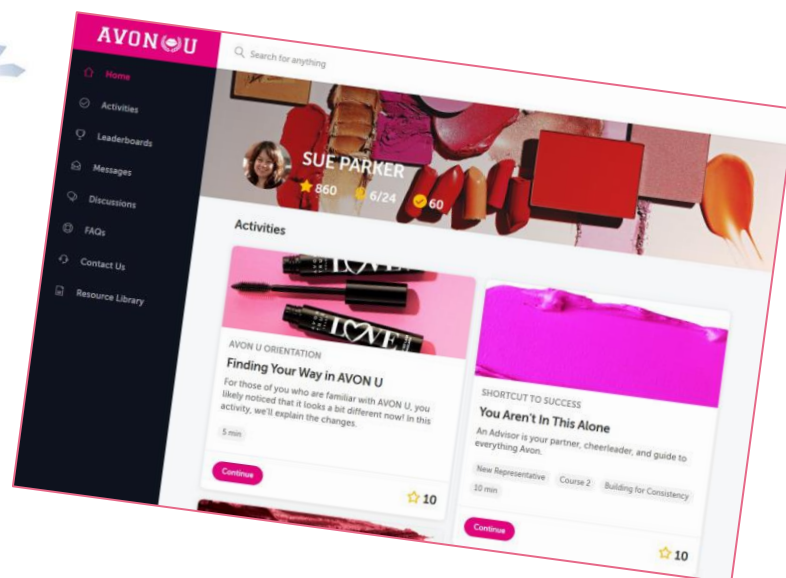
AVON U

Search for anything

Home
Activities
Leaderboards
Messages
Discussions
FAQs
Contact Us
Resource Library

SUE PARKER
860 6/24 60

Activities

AVON U ORIENTATION
Finding Your Way in AVON U
For those of you who are familiar with AVON U, you likely noticed that it looks a bit different now! In this activity, we'll explain the changes.
5 min
Continue
10

SHORTCUT TO SUCCESS
You Aren't In This Alone
An Advisor is your partner, cheerleader, and guide to everything Avon.
New Representative
Course 2
Building for Consistency
10 min
Continue
10